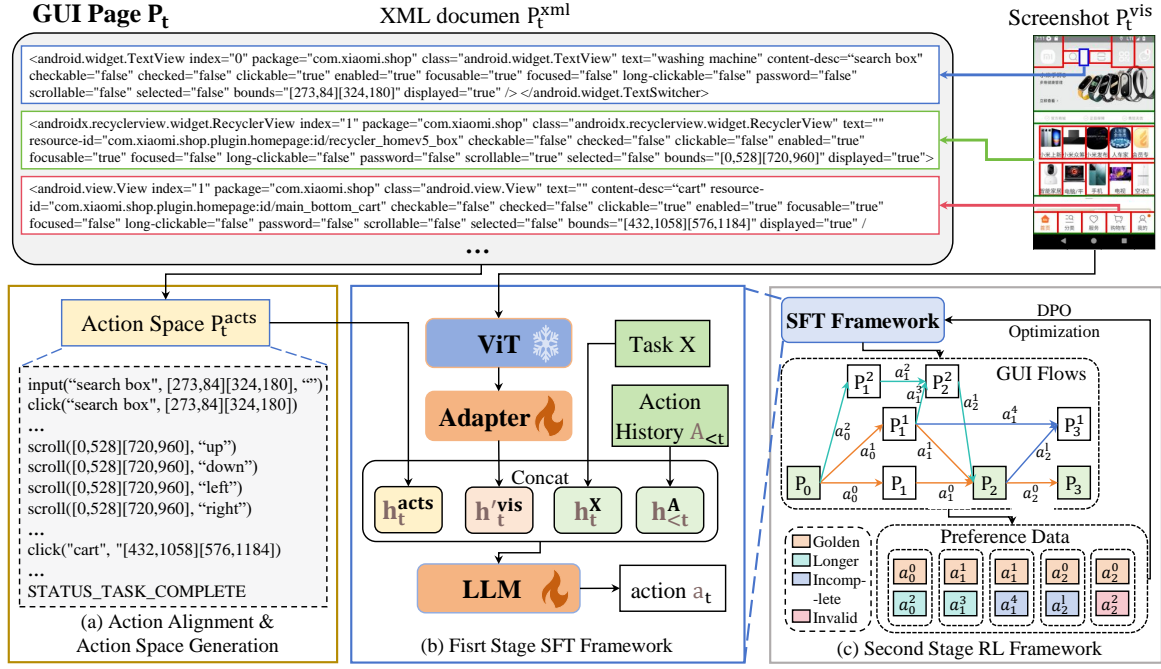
GUI Page $P_t$

XML documen $P_t^{xml}$

Screenshot $P_t^{vis}$

<android.widget.TextView index="0" package="com.xiaomi.shop" class="android.widget.TextView" text="washing machine" content-desc="search box" checkable="false" checked="false" clickable="true" enabled="true" focusable="true" focused="false" long-clickable="false" password="false" scrollable="false" selected="false" bounds="[273,84][324,180]" displayed="true" /> </android.widget.TextSwitcher>

<androidx.recyclerview.widget.RecyclerView index="1" package="com.xiaomi.shop" class="androidx.recyclerview.widget.RecyclerView" text="" resource-id="com.xiaomi.shop.plugin.homepage:id/recycler_homev5_box" checkable="false" checked="false" clickable="false" enabled="true" focusable="true" focused="false" long-clickable="false" password="false" scrollable="true" selected="false" bounds="[0,528][720,960]" displayed="true">

<android.view.View index="1" package="com.xiaomi.shop" class="android.view.View" text="" content-desc="cart" resource-id="com.xiaomi.shop.plugin.homepage:id/main_bottom_cart" checkable="false" checked="false" clickable="true" enabled="true" focusable="true" focused="false" long-clickable="false" password="false" scrollable="false" selected="false" bounds="[432,1058][576,1184]" displayed="true" /

...

Action Space $P_t^{acts}$

input("search box", [273,84][324,180], "")
click("search box", [273,84][324,180])
...
scroll([0,528][720,960], "up")
scroll([0,528][720,960], "down")
scroll([0,528][720,960], "left")
scroll([0,528][720,960], "right")
...
click("cart", "[432,1058][576,1184])
...
STATUS_TASK_COMPLETE

(a) Action Alignment & Action Space Generation

ViT

Task X

Adapter

Action History $A_{<t}$

Concat

$h_t^{acts}$ $h_t^{\prime vis}$ $h_t^X$ $h_{<t}^A$

LLM

action $a_t$

(b) Fisrt Stage SFT Framework

SFT Framework

DPO Optimization

GUI Flows

$P_1^2$ $P_2^2$ $P_1^1$ $P_3^1$ $P_0$ $P_1$ $P_2$ $P_3$

$a_1^2$ $a_1^3$ $a_2^1$ $a_0^2$ $a_1^4$ $a_0^1$ $a_1^1$ $a_2^1$ $a_0^0$ $a_1^0$ $a_2^0$

Golden
Longer
Incomp-lete
Invalid

Preference Data

$a_0^0$ $a_1^1$ $a_1^1$ $a_2^0$ $a_2^0$
$a_0^2$ $a_1^3$ $a_1^4$ $a_2^1$ $a_2^2$

(c) Second Stage RL Framework